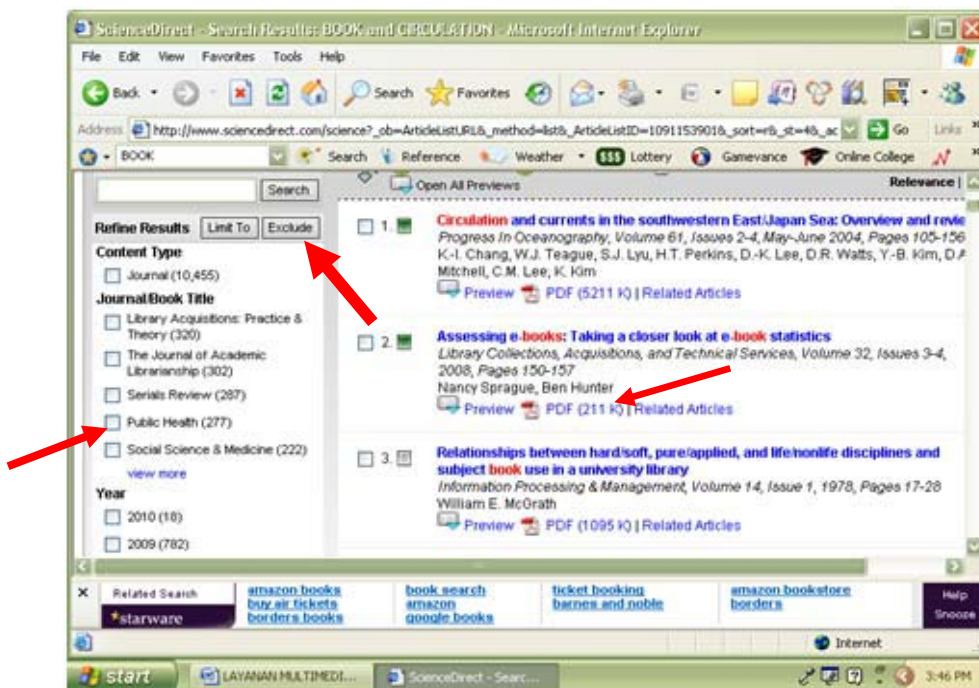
ScienceDirect - Search Results: BOOK and CIRCULATION - Microsoft Internet Explorer

File Edit View Favorites Tools Help

Back Search Favorites

Address http://www.sciencedirect.com/science?_ob=ArticleListURL&_method=list&_ArticleListID=1091153901&_sort=r&_st=4&_ac Go Links

BOOK Search Reference Weather Lottery Gamevance Online College

Search

Refine Results Limit To Exclude

Content Type

Journal (10,455)

Journal/Book Title

Library Acquisitions: Practice & Theory (320)

The Journal of Academic Librarianship (302)

Serials Review (287)

Public Health (277)

Social Science & Medicine (222)

view more

Year

2010 (18)

2009 (782)

Open All Previews

Relevance |

1. Circulation and currents in the southwestern East/Japan Sea: Overview and revie
Progress In Oceanography, Volume 61, Issues 2-4, May-June 2004, Pages 105-156
K.-I. Chang, W.J. Teague, S.J. Lyu, H.T. Perkins, D.-K. Lee, D.R. Watts, Y.-B. Kim, D.A. Mitchell, C.M. Lee, K. Kim
Preview PDF (5211 K) | Related Articles

2. Assessing e-books: Taking a closer look at e-book statistics
Library Collections, Acquisitions, and Technical Services, Volume 32, Issues 3-4, 2008, Pages 150-157
Nancy Sprague, Ben Hunter
Preview PDF (211 K) | Related Articles

3. Relationships between hard/soft, pure/applied, and life/nonlife disciplines and subject book use in a university library
Information Processing & Management, Volume 14, Issue 1, 1978, Pages 17-28
William E. McGrath
Preview PDF (1095 K) | Related Articles

Related Search
starware
amazon books
buy air tickets
borders books
book search
amazon
google books
ticket booking
barnes and noble
amazon bookstore
borders
Help
Snooze

Internet

start LAYANAN MULTIMEDI... ScienceDirect - Searc... 3:46 PM